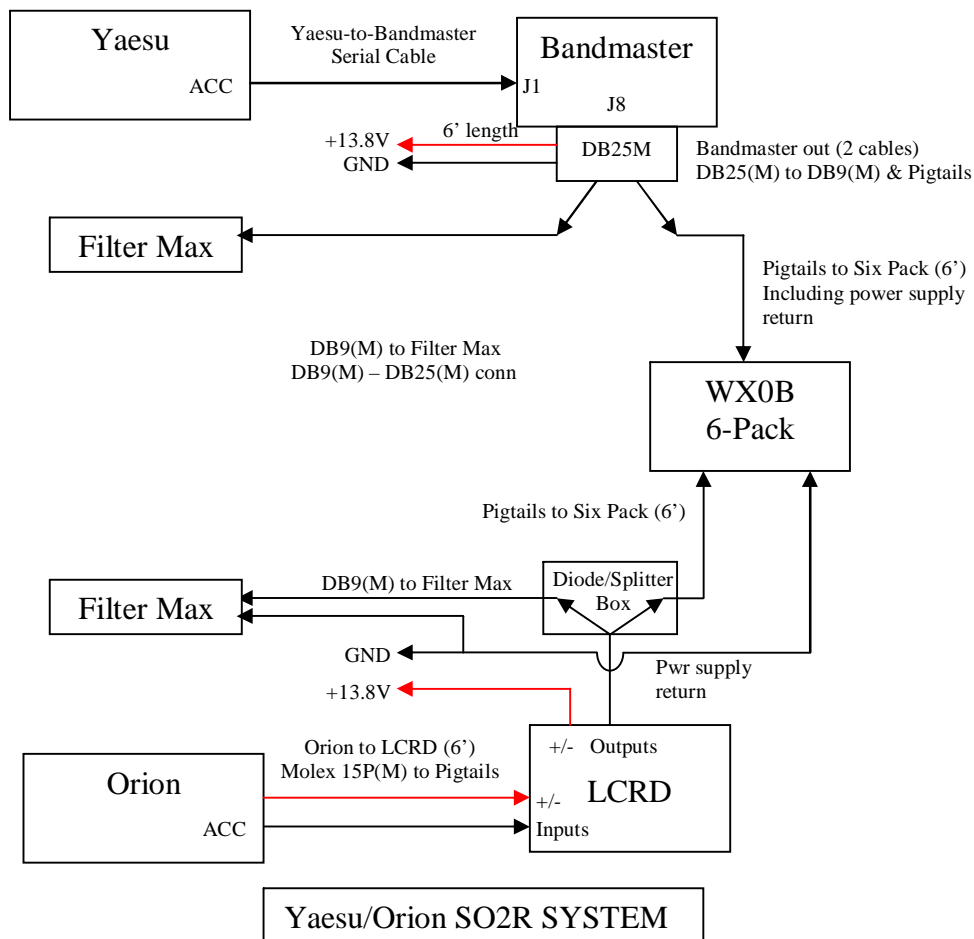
Yaesu

ACC

Yaesu-to-Bandmaster Serial Cable

Bandmaster

J1

J8

6' length

+13.8V

GND

DB25M

Bandmaster out (2 cables) DB25(M) to DB9(M) & Pigtails

Filter Max

Pigtails to Six Pack (6') Including power supply return

DB9(M) to Filter Max
DB9(M) – DB25(M) conn

WX0B
6-Pack

Pigtails to Six Pack (6')

Filter Max

DB9(M) to Filter Max

Diode/Splitter Box

GND

Pwr supply return

+13.8V

Orion to LCRD (6')
Molex 15P(M) to Pigtails

Orion

ACC

+/- Outputs

LCRD

+/-
Inputs

Yaesu/Orion SO2R SYSTEM